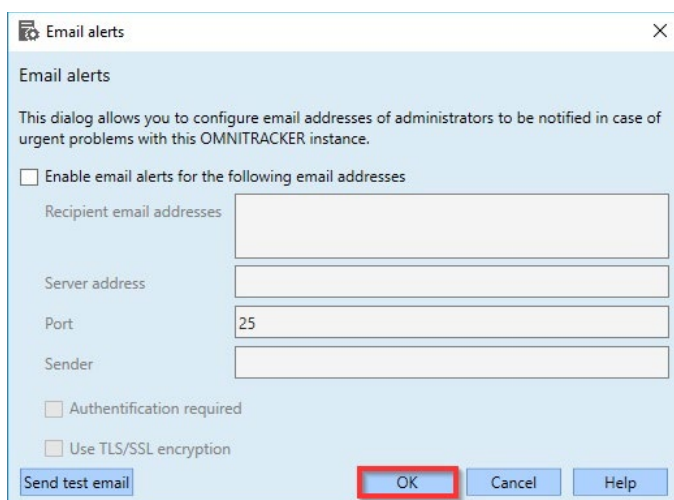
Email alerts

Email alerts

This dialog allows you to configure email addresses of administrators to be notified in case of urgent problems with this OMNITRACKER instance.

Enable email alerts for the following email addresses

Recipient email addresses

Server address

Port 25

Sender

Authentification required

Use TLS/SSL encryption

Send test email

OK

Cancel

Help